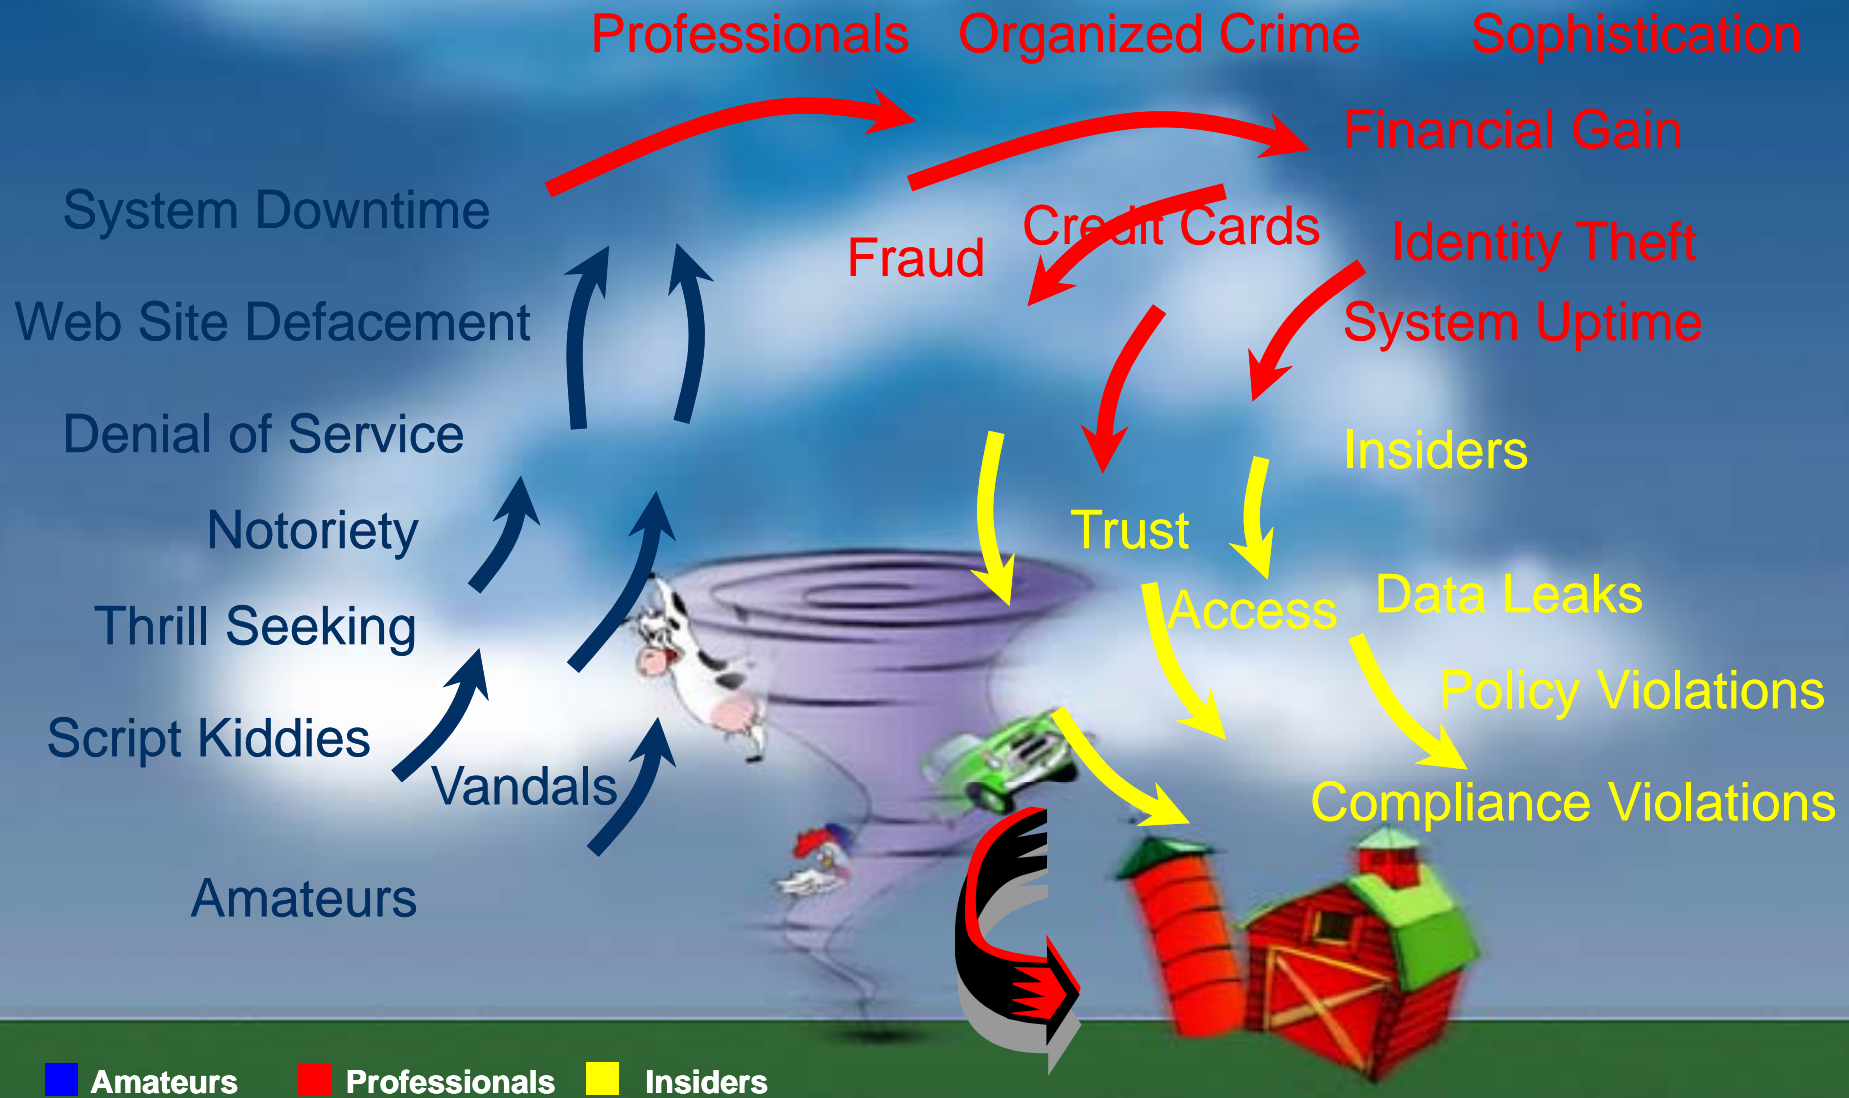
Professionals Organized Crime Sophistication

Financial Gain

System Downtime

Fraud Credit Cards Identity Theft

Web Site Defacement

System Uptime

Denial of Service

Insiders

Notoriety

Trust

Access Data Leaks

Thrill Seeking

Policy Violations

Script Kiddies

Vandals

Compliance Violations

Amateurs

Amateurs Professionals Insiders